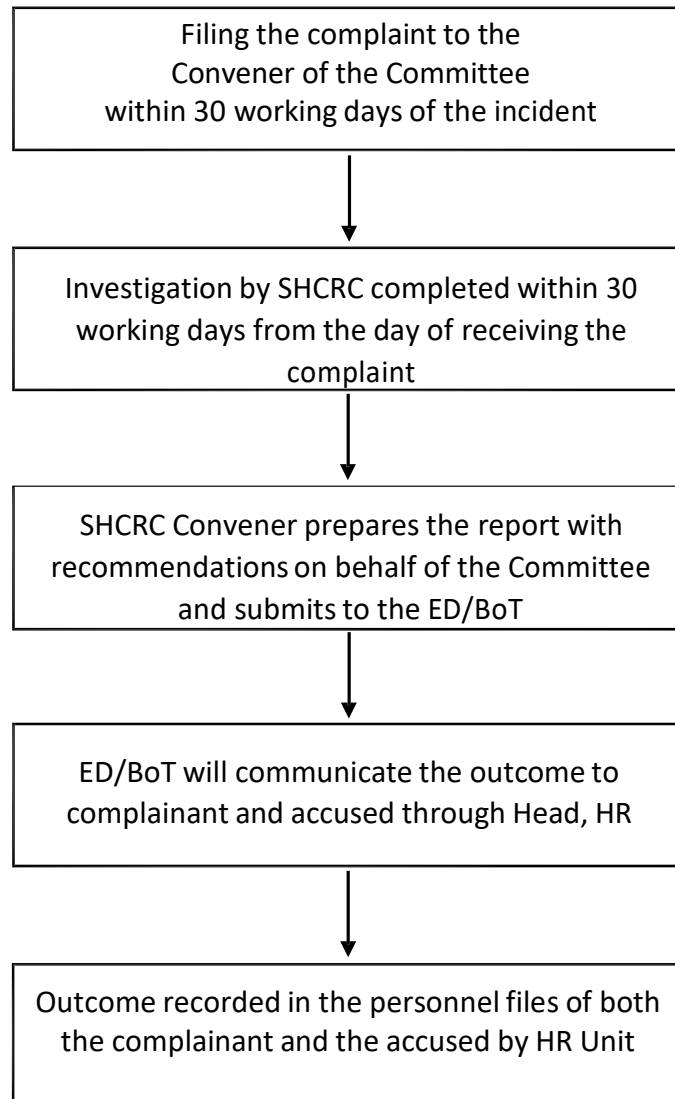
Filing the complaint to the Convener of the Committee within 30 working days of the incident

Investigation by SHCRC completed within 30 working days from the day of receiving the complaint

SHCRC Convener prepares the report with recommendations on behalf of the Committee and submits to the ED/BoT

ED/BoT will communicate the outcome to complainant and accused through Head, HR

Outcome recorded in the personnel files of both the complainant and the accused by HR Unit